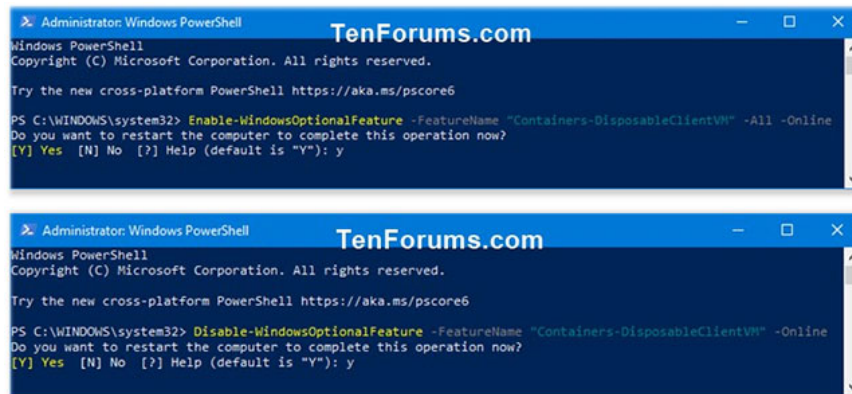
Administrator: Windows PowerShell

TenForums.com

Windows PowerShell
Copyright (C) Microsoft Corporation. All rights reserved.

Try the new cross-platform PowerShell https://aka.ms/pscore6

PS C:\WINDOWS\system32> Enable-WindowsOptionalFeature -FeatureName "Containers-DisposableClientVM" -All -Online
Do you want to restart the computer to complete this operation now?
[Y] Yes [N] No [?] Help (default is "Y"): y

Administrator: Windows PowerShell

TenForums.com

Windows PowerShell
Copyright (C) Microsoft Corporation. All rights reserved.

Try the new cross-platform PowerShell https://aka.ms/pscore6

PS C:\WINDOWS\system32> Disable-WindowsOptionalFeature -FeatureName "Containers-DisposableClientVM" -Online
Do you want to restart the computer to complete this operation now?
[Y] Yes [N] No [?] Help (default is "Y"): y